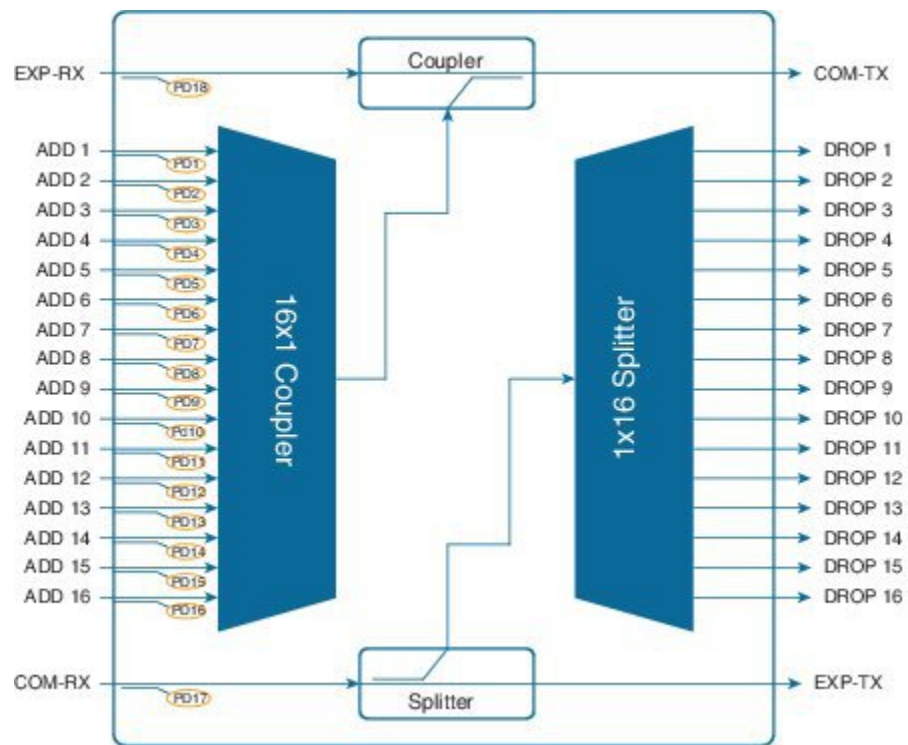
EXP-RX
PD18
Coupler
COM-TX

ADD 1
PD1
ADD 2
PD2
ADD 3
PD3
ADD 4
PD4
ADD 5
PD5
ADD 6
PD6
ADD 7
PD7
ADD 8
PD8
ADD 9
PD9
ADD 10
PD10
ADD 11
PD11
ADD 12
PD12
ADD 13
PD13
ADD 14
PD14
ADD 15
PD15
ADD 16
PD16

16x1 Coupler

1x16 Splitter

DROP 1
DROP 2
DROP 3
DROP 4
DROP 5
DROP 6
DROP 7
DROP 8
DROP 9
DROP 10
DROP 11
DROP 12
DROP 13
DROP 14
DROP 15
DROP 16

COM-RX
PD17
Splitter
EXP-TX